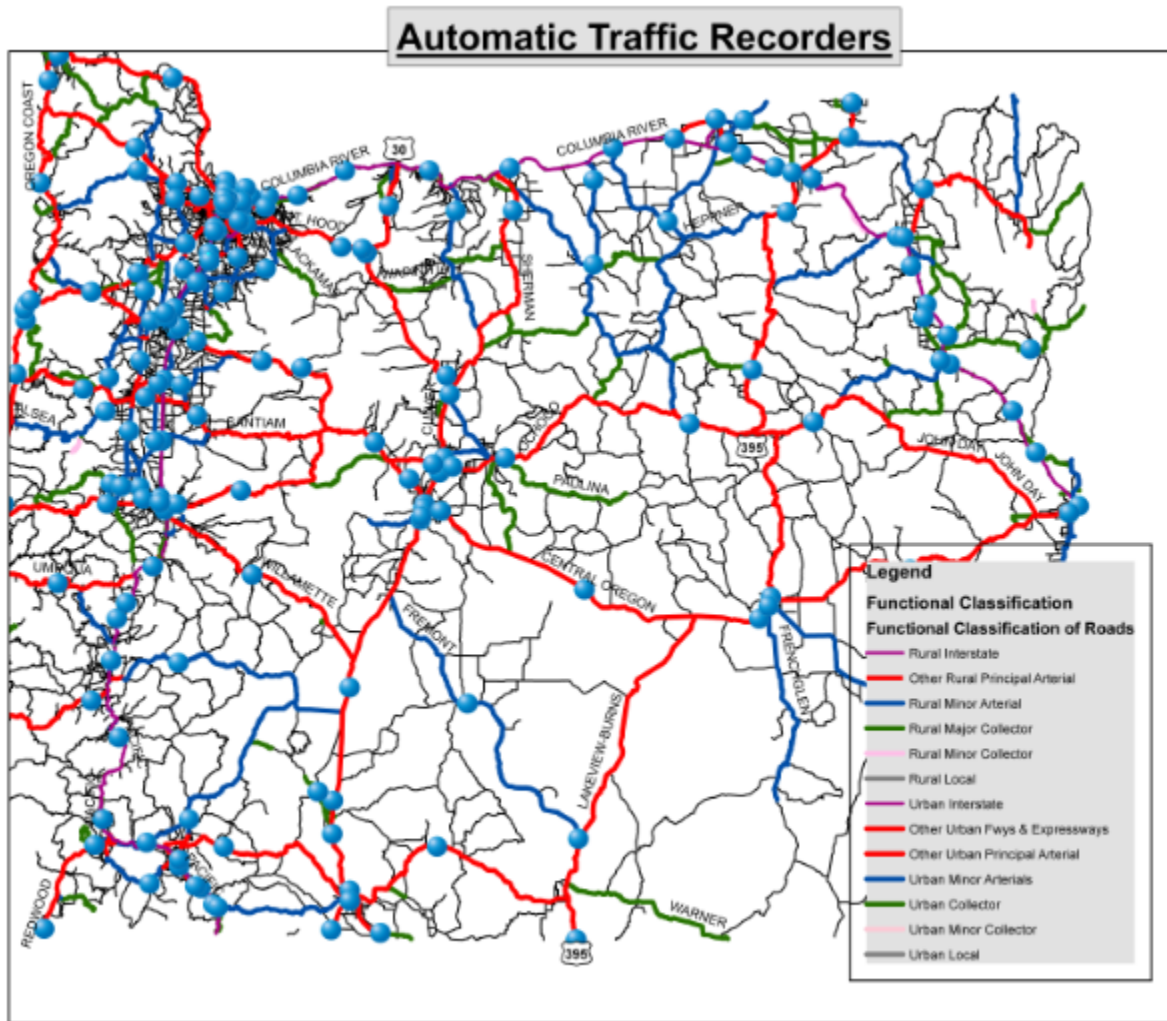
Automatic Traffic Recorders

OREGON COAST
COLUMBIA RIVER
30
COLUMBIA RIVER
MT. HOOD
CLACKAMAS
WASHINGTON
SHERMAN
HEPPNER
SANTIAM
TILLAMOOK
CRATER
OCHOCO
PAULINA
395
JOHN DAY
JOHN DAY
UMPQUA
WILLAMETTE
CENTRAL OREGON
FREMONT
FRENCHGLEN
LAKEVIEW-BURNS
WARNER
REDWOOD
395

Legend
Functional Classification
Functional Classification of Roads
Rural Interstate
Other Rural Principal Arterial
Rural Minor Arterial
Rural Major Collector
Rural Minor Collector
Rural Local
Urban Interstate
Other Urban Fwys & Expressways
Other Urban Principal Arterial
Urban Minor Arterials
Urban Collector
Urban Minor Collector
Urban Local